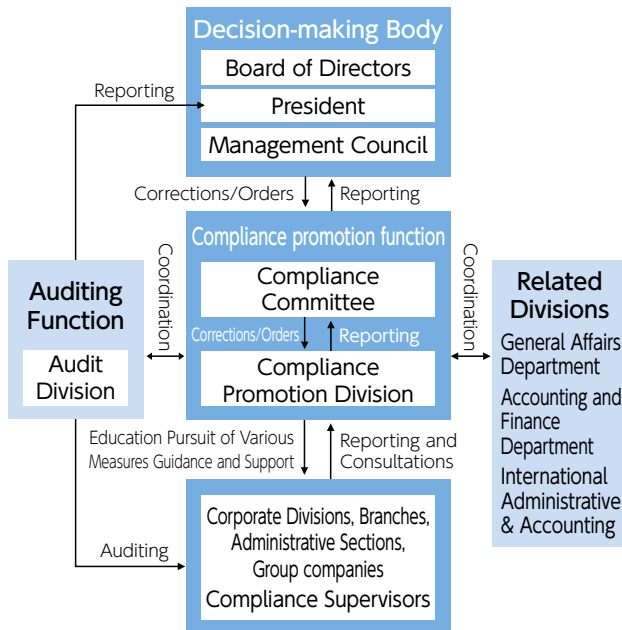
Decision-making Body
Board of Directors
President
Management Council

Reporting

Corrections/Orders
Reporting

Compliance promotion function
Compliance Committee
Corrections/Orders
Reporting
Compliance Promotion Division

Coordination
Coordination

Auditing Function
Audit Division

Related Divisions
General Affairs Department
Accounting and Finance Department
International Administrative & Accounting

Education Pursuit of Various Measures Guidance and Support
Reporting and Consultations

Auditing

Corporate Divisions, Branches, Administrative Sections, Group companies
Compliance Supervisors